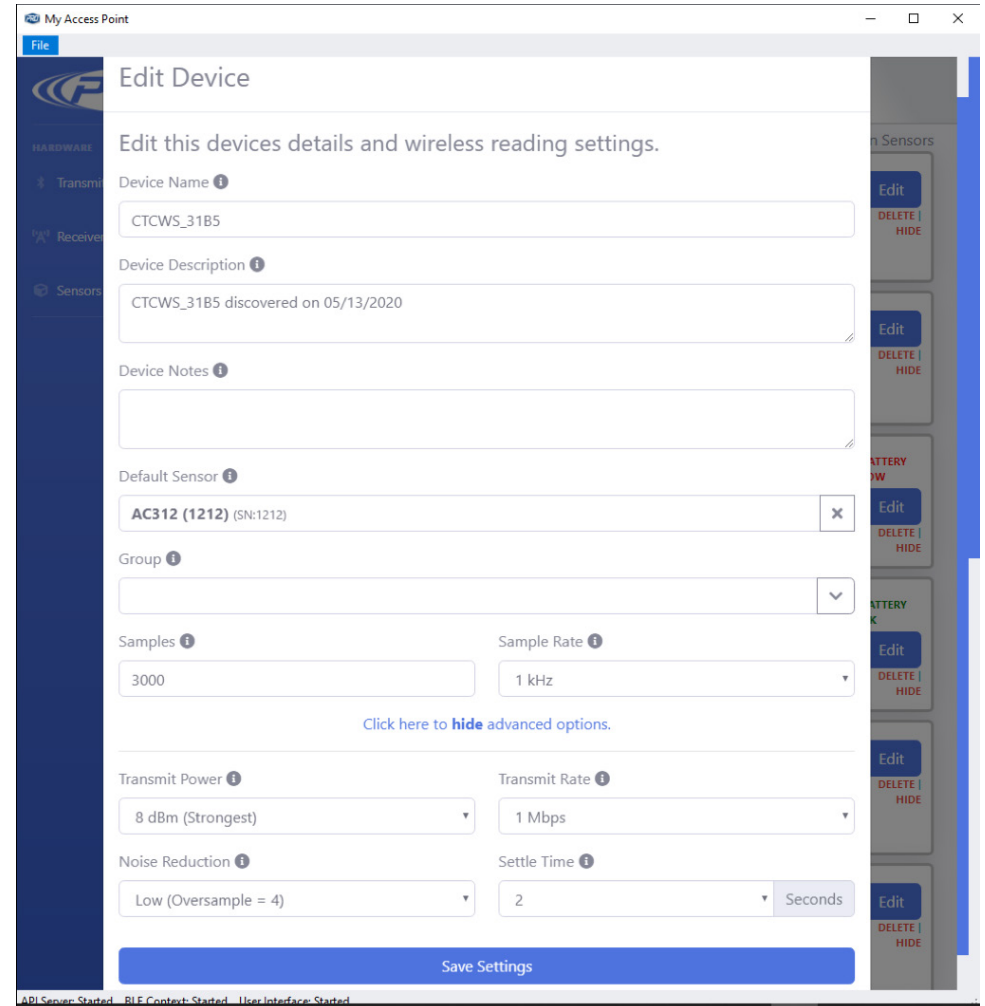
My Access Point

File

HARDWARE

Transmi

Receive

Sensors

Edit Device

Edit this devices details and wireless reading settings.

Device Name

CTCWS_31B5

Device Description

CTCWS_31B5 discovered on 05/13/2020

Device Notes

Default Sensor

AC312 (1212) (SN:1212)

Group

Samples

3000

Sample Rate

1 kHz

Click here to hide advanced options.

Transmit Power

8 dBm (Strongest)

Transmit Rate

1 Mbps

Noise Reduction

Low (Oversample = 4)

Settle Time

2

Seconds

Save Settings

n Sensors

Edit

DELETE | HIDE

Edit

DELETE | HIDE

ATTERY
OW

Edit

DELETE | HIDE

ATTERY
K

Edit

DELETE | HIDE

Edit

DELETE | HIDE

Edit

DELETE | HIDE

API Server: Started BLE Context: Started User Interface: Started